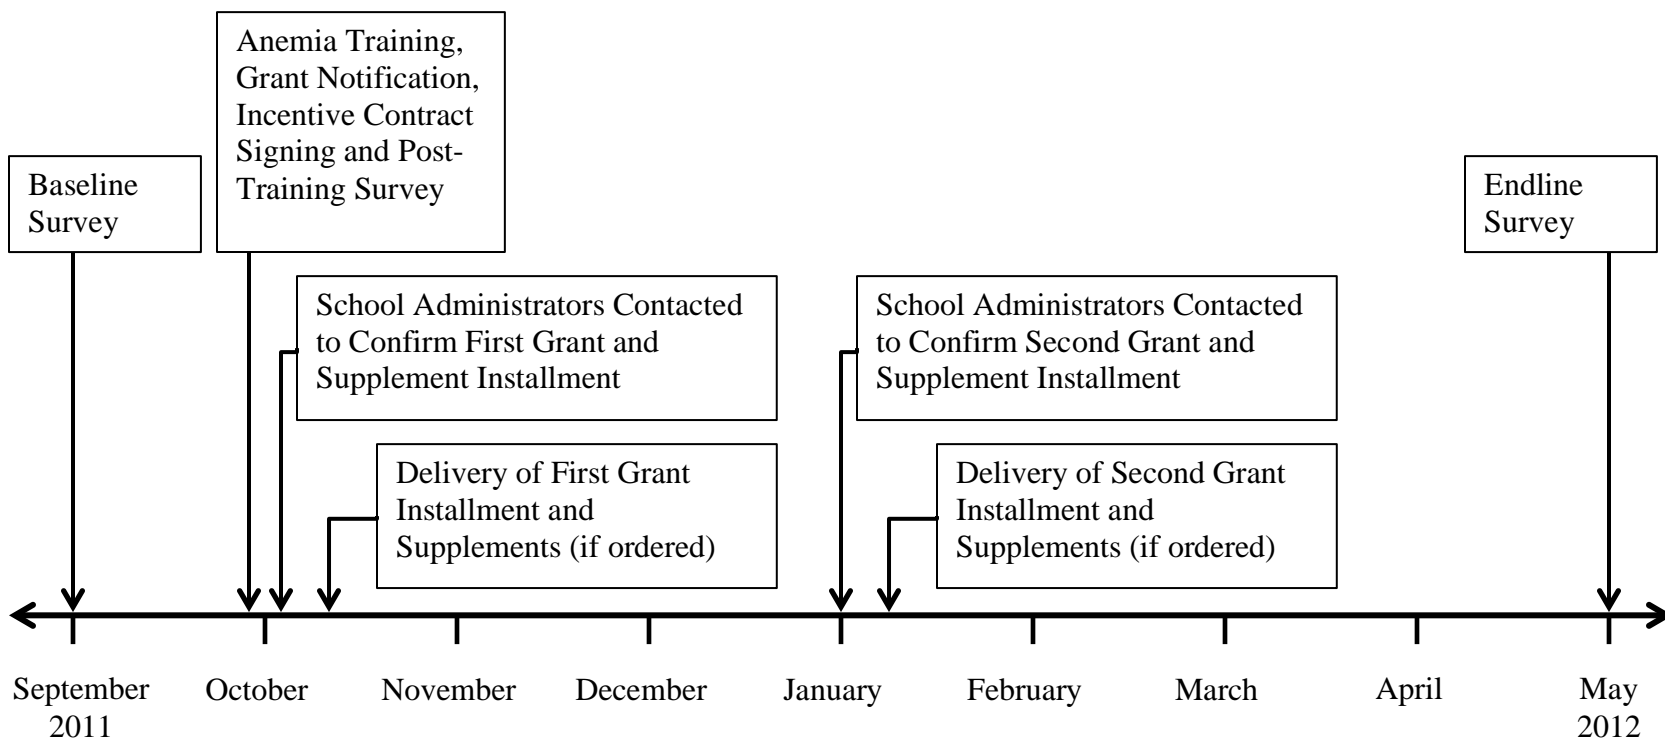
Baseline Survey

Anemia Training, Grant Notification, Incentive Contract Signing and Post-Training Survey

Endline Survey

School Administrators Contacted to Confirm First Grant and Supplement Installment

School Administrators Contacted to Confirm Second Grant and Supplement Installment

Delivery of First Grant Installment and Supplements (if ordered)

Delivery of Second Grant Installment and Supplements (if ordered)

September 2011
October
November
December
January
February
March
April
May 2012